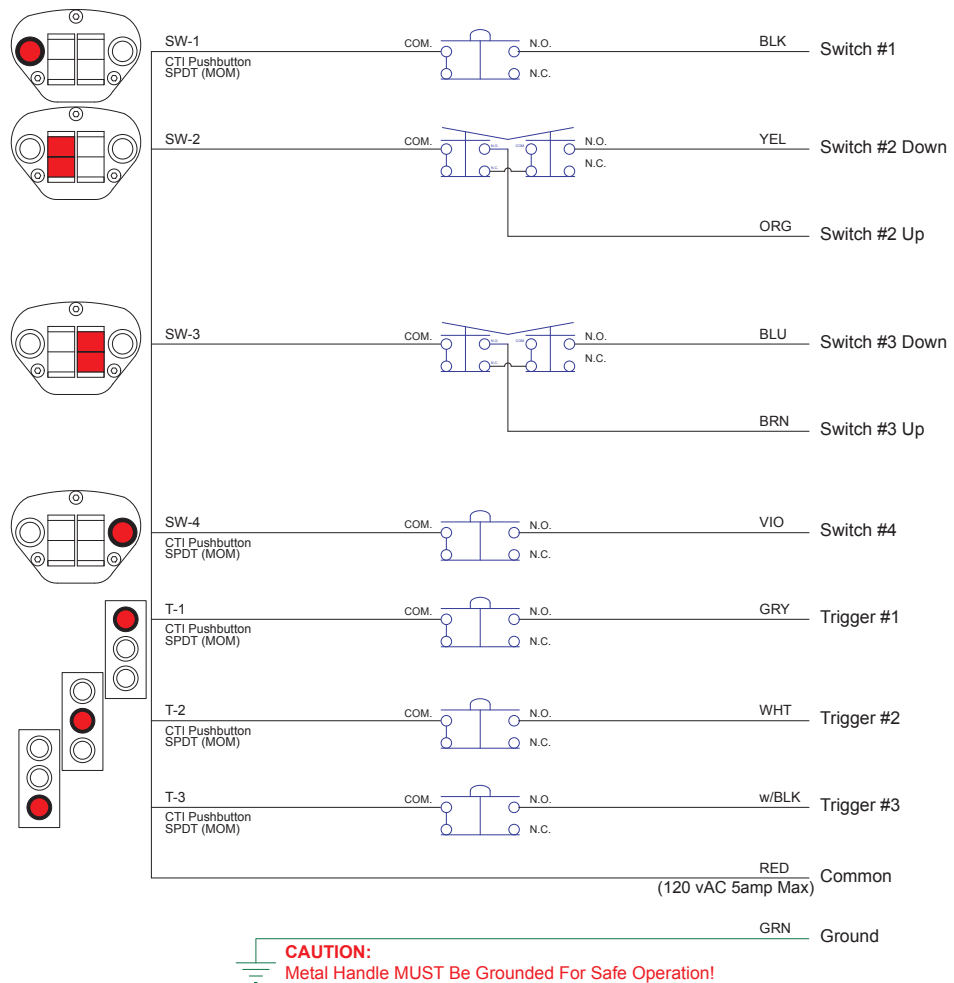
SW-1
CTI Pushbutton
SPDT (MOM)
COM.
N.O.
N.C.
BLK
Switch #1

SW-2
COM.
N.O.
N.C.
YEL
Switch #2 Down
ORG
Switch #2 Up

SW-3
COM.
N.O.
N.C.
BLU
Switch #3 Down
BRN
Switch #3 Up

SW-4
CTI Pushbutton
SPDT (MOM)
COM.
N.O.
N.C.
VIO
Switch #4

T-1
CTI Pushbutton
SPDT (MOM)
COM.
N.O.
N.C.
GRY
Trigger #1

T-2
CTI Pushbutton
SPDT (MOM)
COM.
N.O.
N.C.
WHT
Trigger #2

T-3
CTI Pushbutton
SPDT (MOM)
COM.
N.O.
N.C.
w/BLK
Trigger #3

RED
Common
(120 vAC 5amp Max)

GRN
Ground

CAUTION:
Metal Handle MUST Be Grounded For Safe Operation!